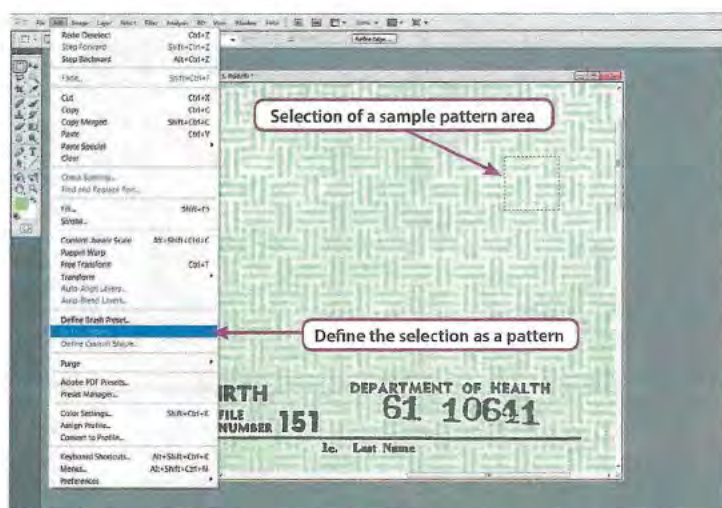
Redo Deselect Ctrl+Z
Step Forward Shift+Ctrl+Z
Step Backward Alt+Ctrl+Z

Fade... Shift+Ctrl+F

Cut Ctrl+X
Copy Ctrl+C
Copy Merged Shift+Ctrl+C
Paste Ctrl+V
Paste Special
Clear

Check Spelling...
Find and Replace Text...

Fill... Shift+F5
Stroke...

Content-Aware Scale Alt+Shift+Ctrl+C
Puppet Warp
Free Transform Ctrl+T
Transform
Auto-Align Layers...
Auto-Blend Layers...

Define Brush Preset...
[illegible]
Define Custom Shape...

Purge

Adobe PDF Presets...
Preset Manager...

Color Settings... Shift+Ctrl+K
Assign Profile...
Convert to Profile...

Keyboard Shortcuts... Alt+Shift+Ctrl+K
Menus... Alt+Shift+Ctrl+M
Preferences

Selection of a sample pattern area

Define the selection as a pattern

IRTH
FILE NUMBER 151
DEPARTMENT OF HEALTH
61 10641
1c. Last Name